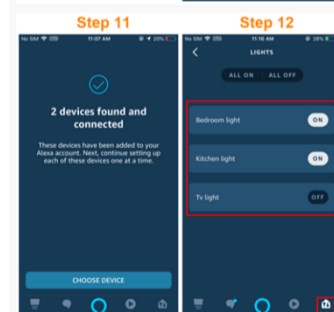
Step 11

No SIM 11:07 AM 29%

2 devices found and connected

These devices have been added to your Alexa account. Next, continue setting up each of these devices one at a time.

CHOOSE DEVICE

Step 12

No SIM 11:16 AM 28%

LIGHTS

ALL ON ALL OFF

Bedroom light ON

Kitchen light ON

Tv light OFF